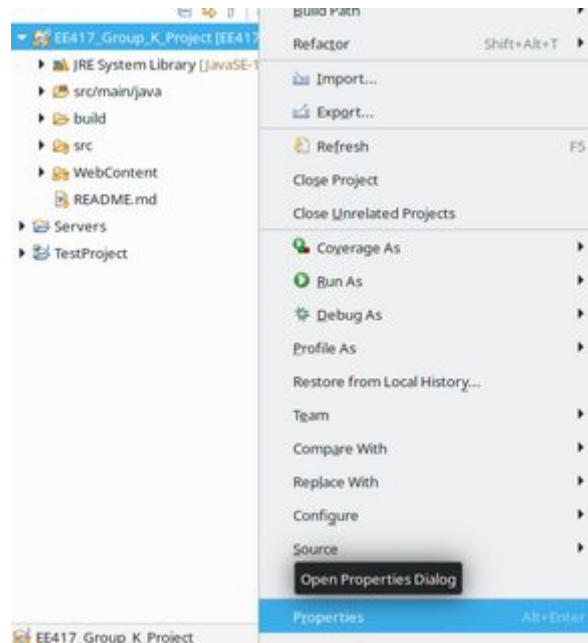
EE417_Group_K_Project [EE417
JRE System Library [JavaSE-1
src/main/java
build
src
WebContent
README.md
Servers
TestProject

Build Path
Refactor Shift+Alt+T
Import...
Export...
Refresh F5
Close Project
Close Unrelated Projects
Coverage As
Run As
Debug As
Profile As
Restore from Local History...
Team
Compare With
Replace With
Configure
Source
Open Properties Dialog
Properties Alt+Enter

EE417_Group_K_Project